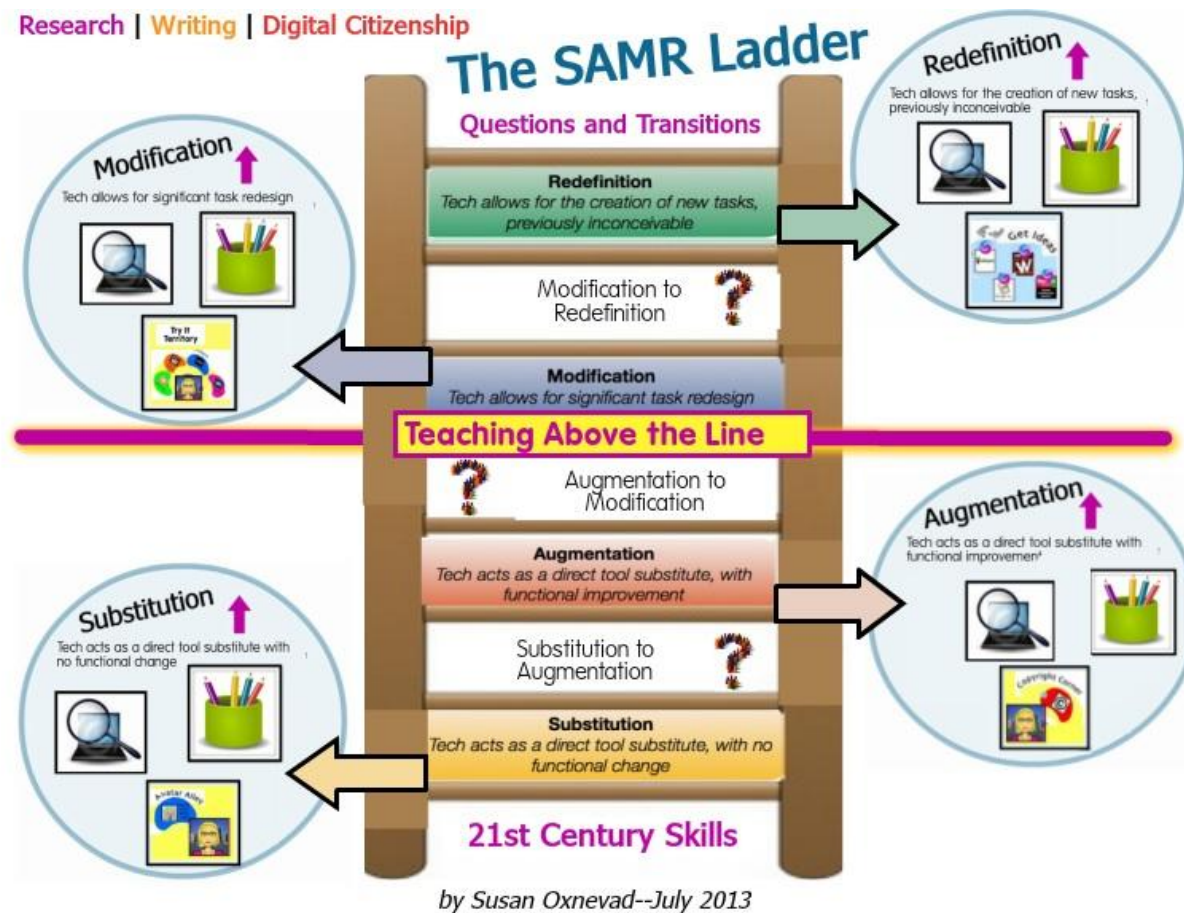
Research | Writing | Digital Citizenship

The SAMR Ladder

Questions and Transitions

Redefinition
Tech allows for the creation of new tasks, previously inconceivable

Modification to Redefinition

Modification
Tech allows for significant task redesign

Teaching Above the Line

Augmentation to Modification

Augmentation
Tech acts as a direct tool substitute, with functional improvement

Substitution to Augmentation

Substitution
Tech acts as a direct tool substitute, with no functional change

21st Century Skills

Modification
Tech allows for significant task redesign

Try It Territory

Redefinition
Tech allows for the creation of new tasks, previously inconceivable

Get Ideas

Augmentation
Tech acts as a direct tool substitute with functional improvement

Copyright Corner

Substitution
Tech acts as a direct tool substitute with no functional change

Avatar Alley

by Susan Oxnevad--July 2013